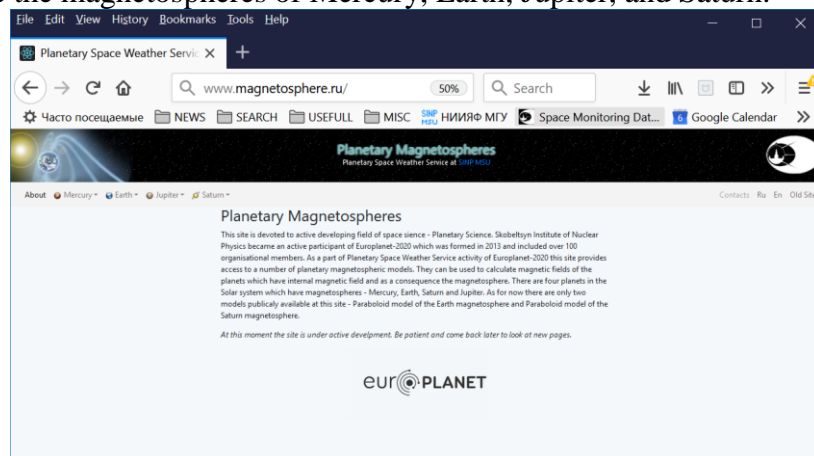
the magnetospheres of Mercury, Earth, Jupiter, and Saturn.

File Edit View History Bookmarks Tools Help

Planetary Space Weather Servic ×

www.magnetosphere.ru/ 50% Search

Часто посещаемые NEWS SEARCH USEFULL MISC НИИЯФ МГУ Space Monitoring Dat... Google Calendar

Planetary Magnetospheres
Planetary Space Weather Service at SINP MSU

About Mercury Earth Jupiter Saturn

Contacts Ru En Old Site

Planetary Magnetospheres

This site is devoted to active developing field of space sience - Planetary Science. Skobeltsyn Institute of Nuclear Physics became an active participant of Europlanet-2020 which was formed in 2013 and included over 100 organisational members. As a part of Planetary Space Weather Service activity of Europlanet-2020 this site provides access to a number of planetary magnetospheric models. They can be used to calculate magnetic fields of the planets which have internal magnetic field and as a consequence the magnetosphere. There are four planets in the Solar system which have magnetospheres - Mercury, Earth, Saturn and Jupiter. As for now there are only two models publicaly available at this site - Paraboloid model of the Earth magnetosphere and Paraboloid model of the Saturn magnetosphere.

At this moment the site is under active develpment. Be patient and come back later to look at new pages.

europlanet